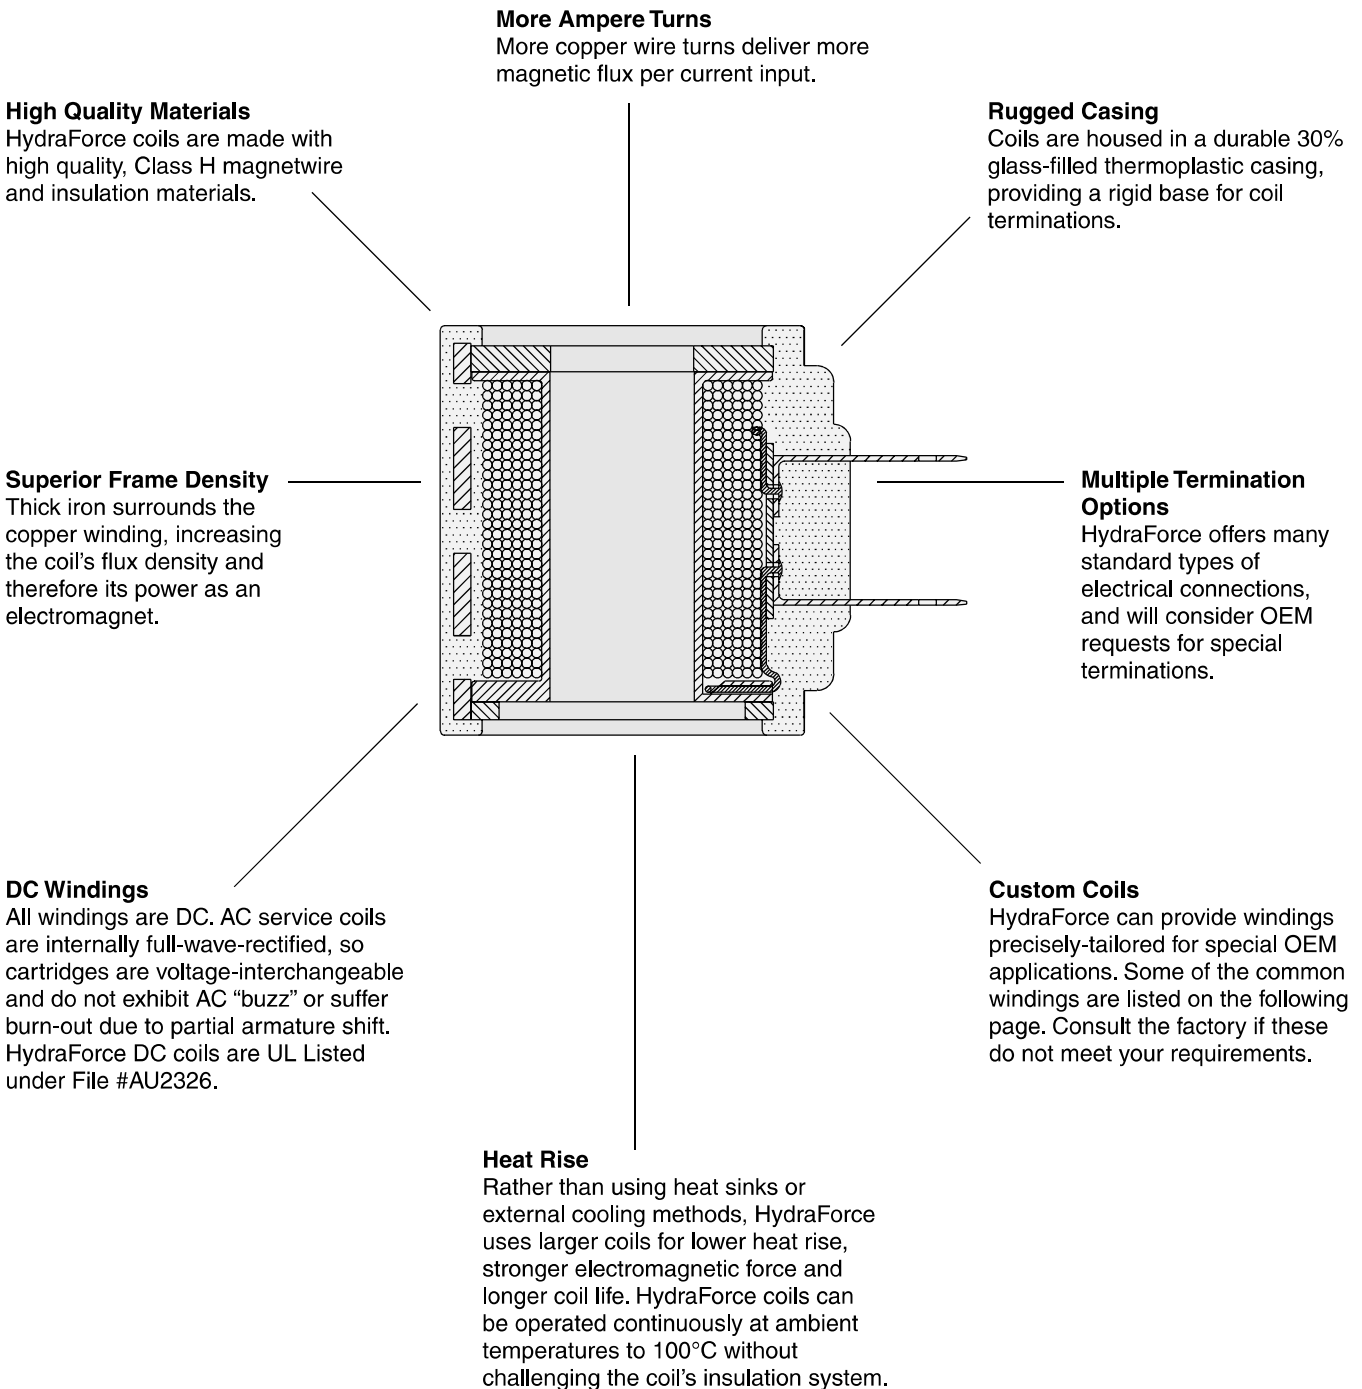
More Ampere Turns
More copper wire turns deliver more magnetic flux per current input.

High Quality Materials
HydraForce coils are made with high quality, Class H magnetwire and insulation materials.

Rugged Casing
Coils are housed in a durable 30% glass-filled thermoplastic casing, providing a rigid base for coil terminations.

Superior Frame Density
Thick iron surrounds the copper winding, increasing the coil's flux density and therefore its power as an electromagnet.

Multiple Termination Options
HydraForce offers many standard types of electrical connections, and will consider OEM requests for special terminations.

DC Windings
All windings are DC. AC service coils are internally full-wave-rectified, so cartridges are voltage-interchangeable and do not exhibit AC "buzz" or suffer burn-out due to partial armature shift. HydraForce DC coils are UL Listed under File #AU2326.

Custom Coils
HydraForce can provide windings precisely-tailored for special OEM applications. Some of the common windings are listed on the following page. Consult the factory if these do not meet your requirements.

Heat Rise
Rather than using heat sinks or external cooling methods, HydraForce uses larger coils for lower heat rise, stronger electromagnetic force and longer coil life. HydraForce coils can be operated continuously at ambient temperatures to 100°C without challenging the coil's insulation system.